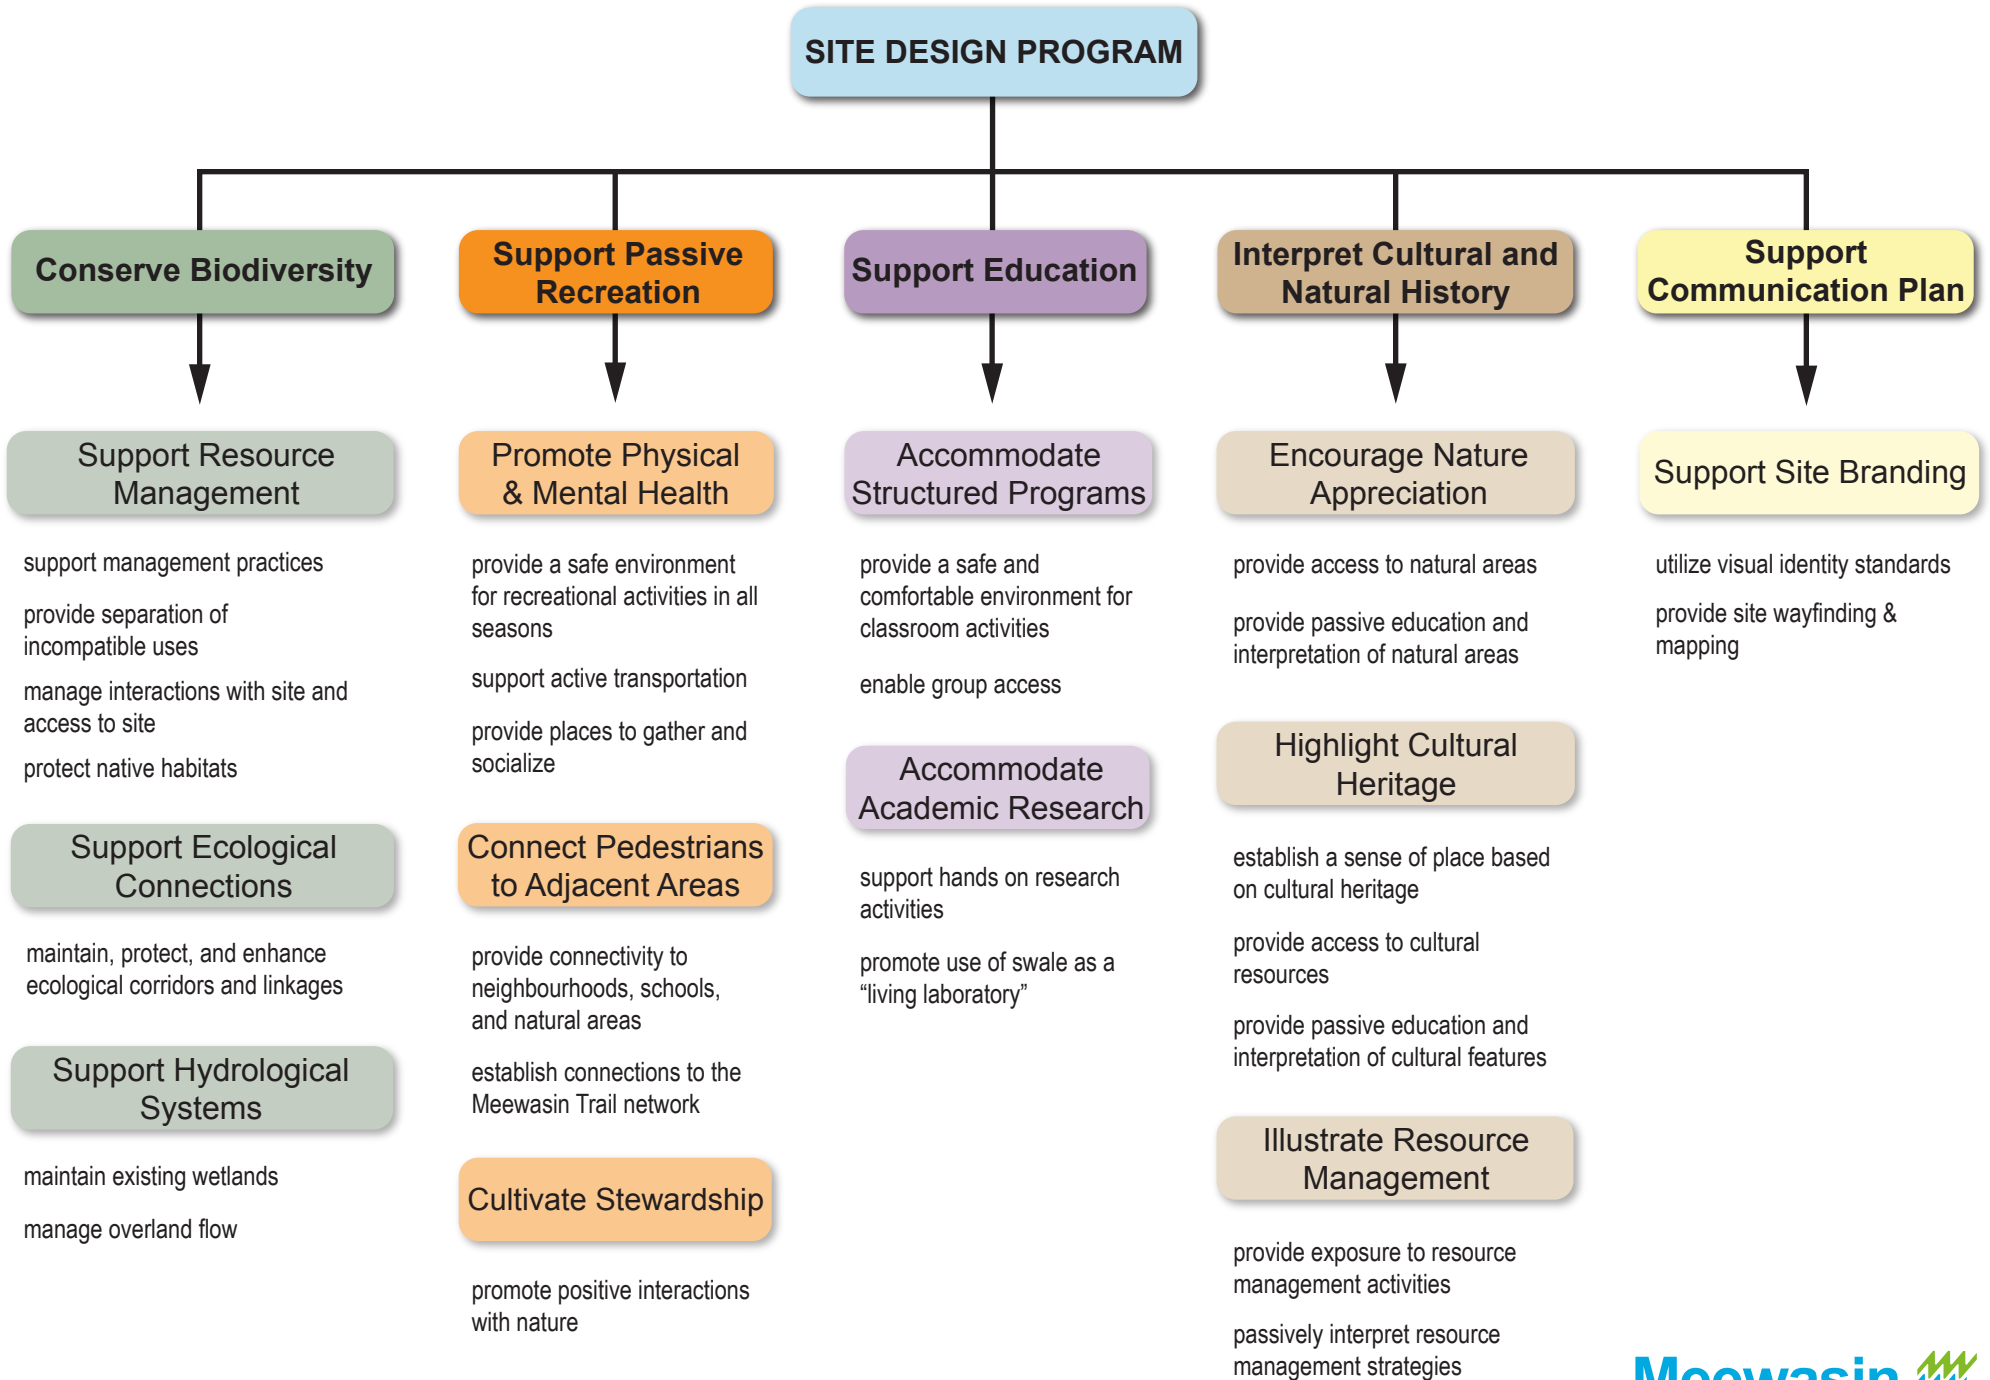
SITE DESIGN PROGRAM

Conserve Biodiversity

Support Resource Management

support management practices

provide separation of incompatible uses

manage interactions with site and access to site

protect native habitats

Support Ecological Connections

maintain, protect, and enhance ecological corridors and linkages

Support Hydrological Systems

maintain existing wetlands

manage overland flow

Support Passive Recreation

Promote Physical & Mental Health

provide a safe environment for recreational activities in all seasons

support active transportation

provide places to gather and socialize

Connect Pedestrians to Adjacent Areas

provide connectivity to neighbourhoods, schools, and natural areas

establish connections to the Meewasin Trail network

Cultivate Stewardship

promote positive interactions with nature

Support Education

Accommodate Structured Programs

provide a safe and comfortable environment for classroom activities

enable group access

Accommodate Academic Research

support hands on research activities

promote use of swale as a “living laboratory”

Interpret Cultural and Natural History

Encourage Nature Appreciation

provide access to natural areas

provide passive education and interpretation of natural areas

Highlight Cultural Heritage

establish a sense of place based on cultural heritage

provide access to cultural resources

provide passive education and interpretation of cultural features

Illustrate Resource Management

provide exposure to resource management activities

passively interpret resource management strategies

Support Communication Plan

Support Site Branding

utilize visual identity standards

provide site wayfinding & mapping

Meewasin